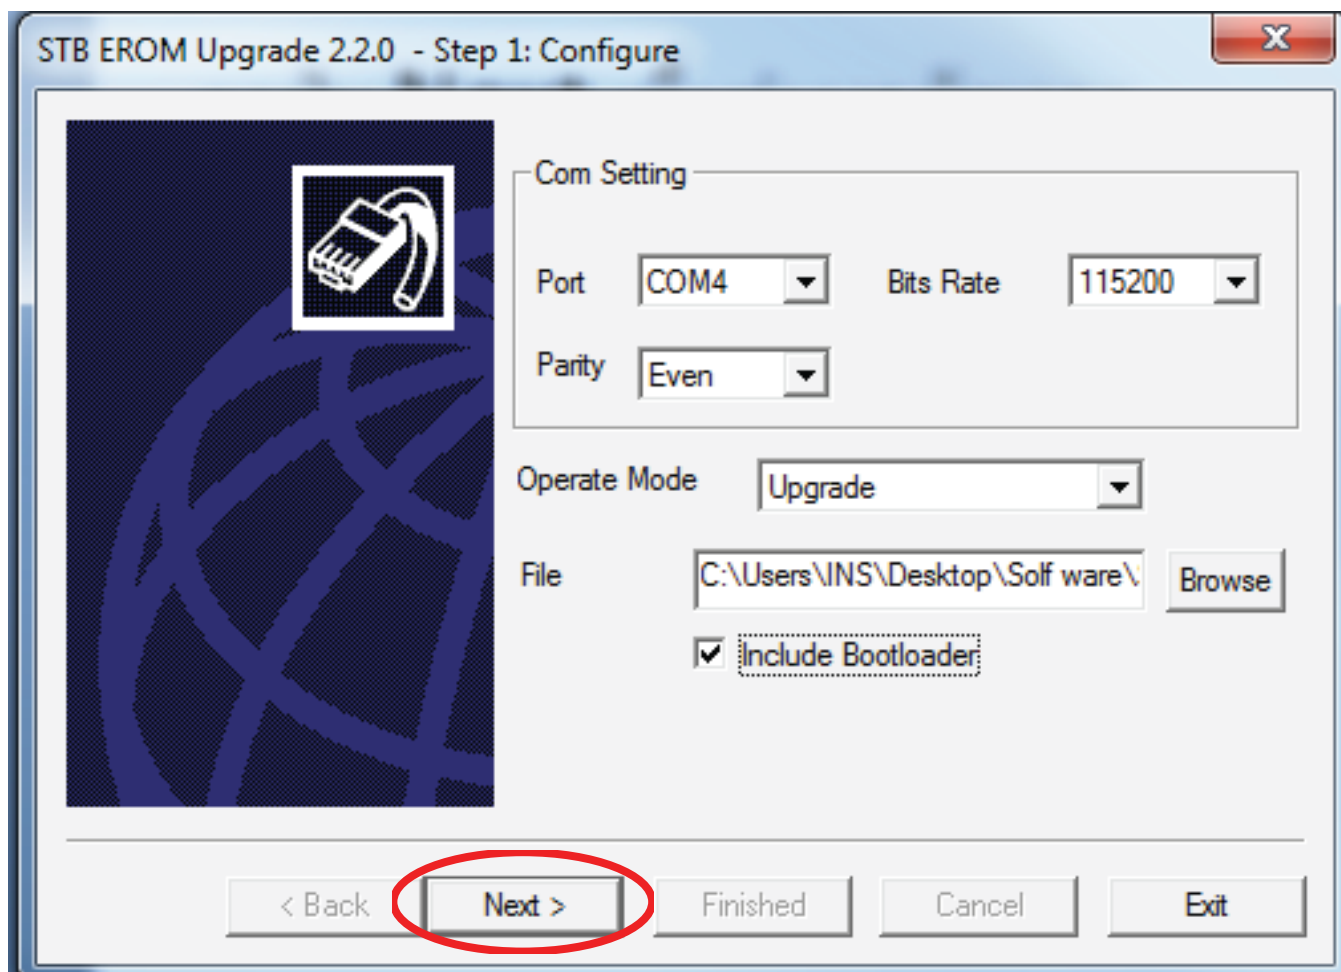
STB EROM Upgrade 2.2.0 - Step 1: Configure

Com Setting

Port COM4

Bits Rate 115200

Parity Even

Operate Mode Upgrade

File C:\Users\INS\Desktop\Solf ware\

Browse

Include Bootloader

< Back

Next >

Finished

Cancel

Exit